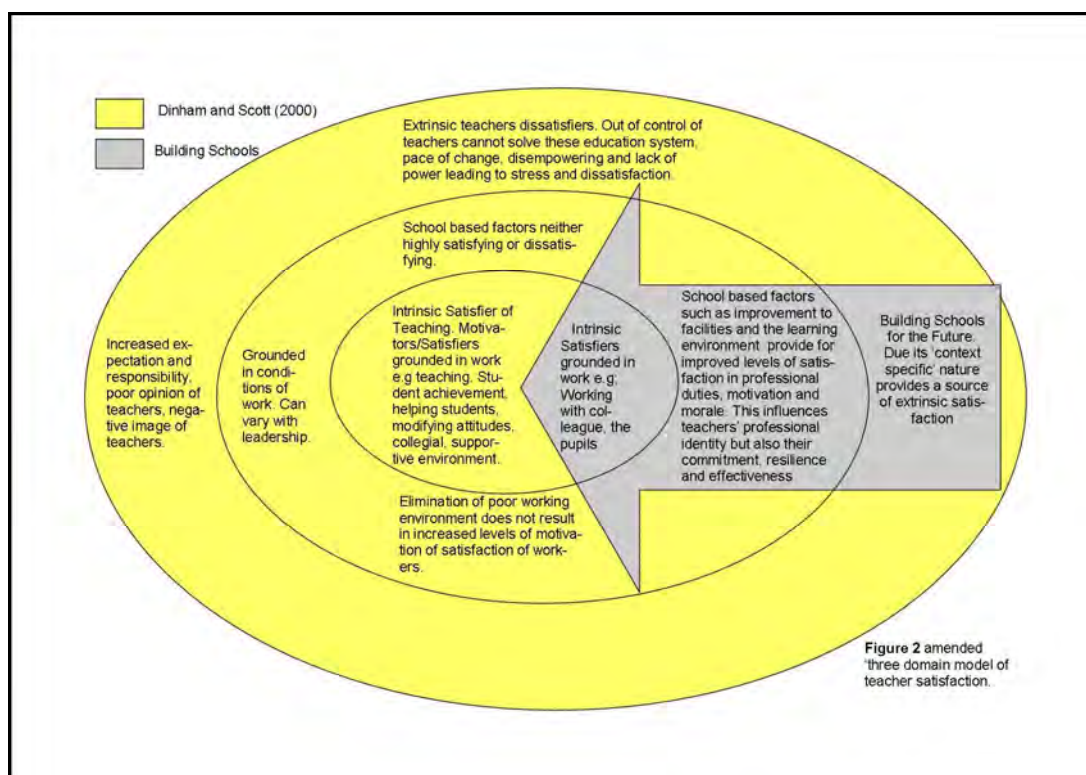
Dinham and Scott (2000)

Building Schools

Extrinsic teachers dissatisfiers. Out of control of teachers cannot solve these education system, pace of change, disempowering and lack of power leading to stress and dissatisfaction.

School based factors neither highly satisfying or dissatisfying.

Increased expectation and responsibility, poor opinion of teachers, negative image of teachers.

Grounded in conditions of work. Can vary with leadership.

Intrinsic Satisfier of Teaching. Motivators/Satisfiers grounded in work e.g teaching. Student achievement, helping students, modifying attitudes, collegial, supportive environment.

Intrinsic Satisfiers grounded in work e.g; Working with colleague, the pupils

School based factors such as improvement to facilities and the learning environment provide for improved levels of satisfaction in professional duties, motivation and morale. This influences teachers' professional identity but also their commitment, resilience and effectiveness

Building Schools for the Future. Due its 'context specific' nature provides a source of extrinsic satisfaction

Elimination of poor working environment does not result in increased levels of motivation of satisfaction of workers.

Figure 2 amended 'three domain model of teacher satisfaction.